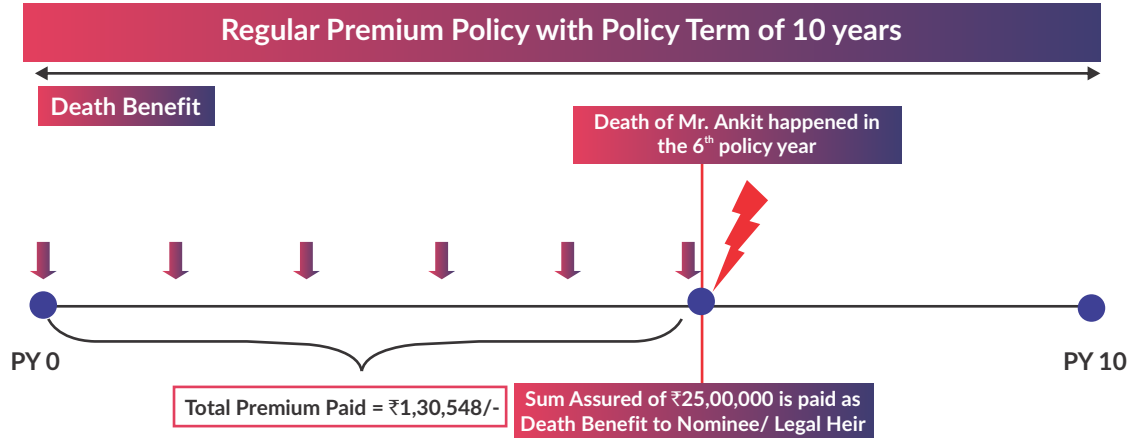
Regular Premium Policy with Policy Term of 10 years

Death Benefit

Death of Mr. Ankit happened in the 6$^{th}$ policy year

PY 0

PY 10

Total Premium Paid = ₹1,30,548/-

Sum Assured of ₹25,00,000 is paid as Death Benefit to Nominee/ Legal Heir